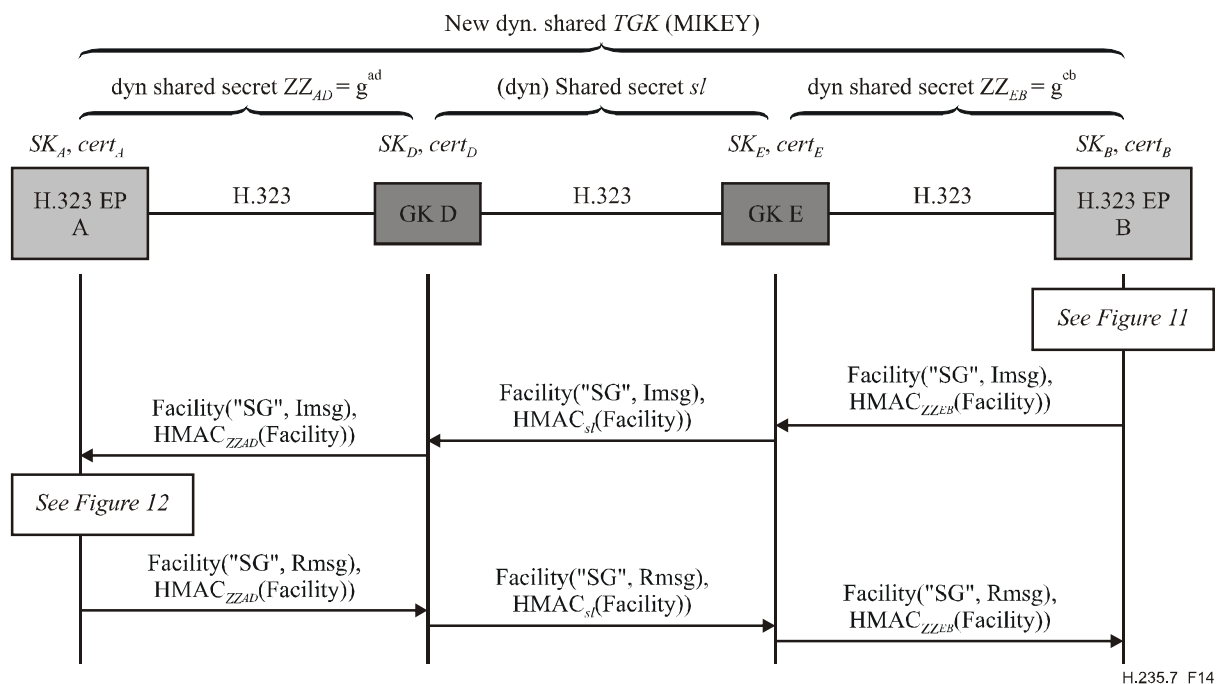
New dyn. shared *TGK* (MIKEY)

dyn shared secret $ZZ_{AD} = g^{ad}$

(dyn) Shared secret *sl*

dyn shared secret $ZZ_{EB} = g^{eb}$

$SK_A$, $cert_A$

$SK_D$, $cert_D$

$SK_E$, $cert_E$

$SK_B$, $cert_B$

H.323 EP A

H.323

GK D

H.323

GK E

H.323

H.323 EP B

*See Figure 11*

Facility("SG", Imsg), $HMAC_{ZZEB}$(Facility))

Facility("SG", Imsg), $HMAC_{sl}$(Facility))

Facility("SG", Imsg), $HMAC_{ZZAD}$(Facility))

*See Figure 12*

Facility("SG", Rmsg), $HMAC_{ZZAD}$(Facility))

Facility("SG", Rmsg), $HMAC_{sl}$(Facility))

Facility("SG", Rmsg), $HMAC_{ZZEB}$(Facility))

H.235.7 F14